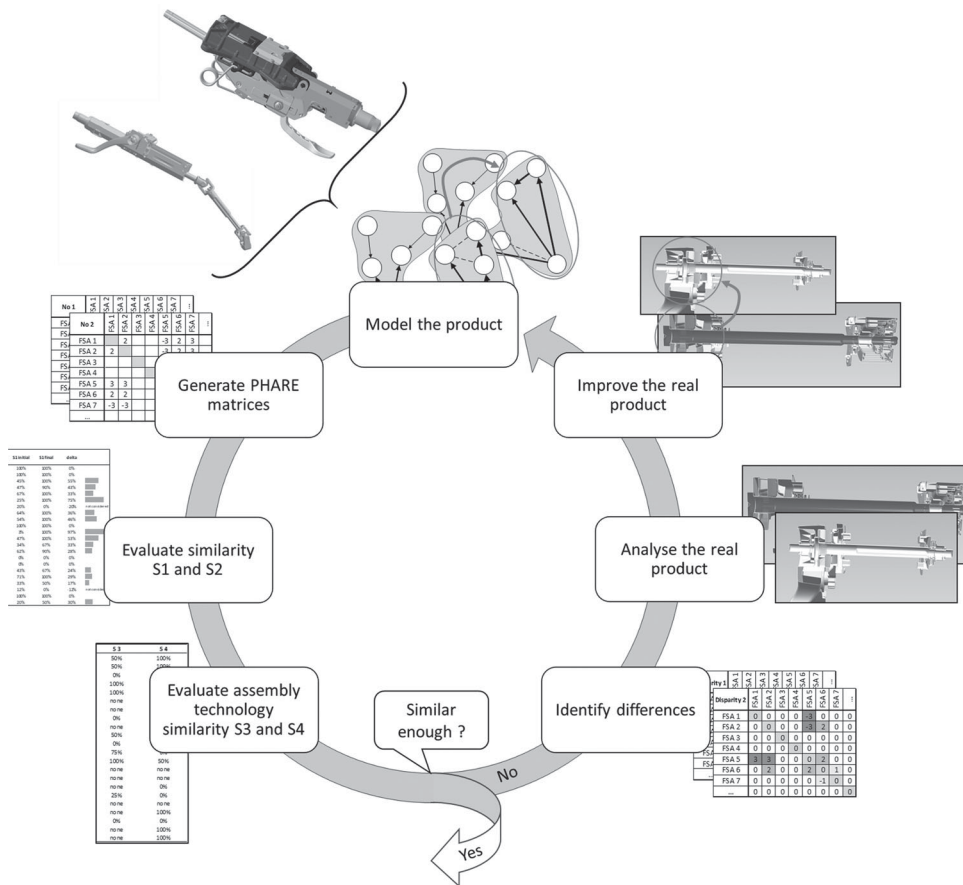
Model the product

Improve the real product

Analyse the real product

Identify differences

Similar enough ?

No

Yes

Evaluate assembly technology similarity S3 and S4

Evaluate similarity S1 and S2

Generate PHARE matrices

| No 2 | FSA 1 | FSA 2 | FSA 3 | FSA 4 | FSA 5 | FSA 6 | FSA 7 | ... |
|---|---|---|---|---|---|---|---|---|
| FSA 1 | | 2 | | | -3 | 2 | 3 | |
| FSA 2 | 2 | | | | -3 | 2 | 3 | |
| FSA 3 | | | | | | | | |
| FSA 4 | | | | | | | | |
| FSA 5 | 3 | 3 | | | | | | |
| FSA 6 | 2 | 2 | | | | | | |
| FSA 7 | -3 | -3 | | | | | | |
| ... | | | | | | | | |

| Disparity 2 | FSA 1 | FSA 2 | FSA 3 | FSA 4 | FSA 5 | FSA 6 | FSA 7 | ... |
|---|---|---|---|---|---|---|---|---|
| FSA 1 | 0 | 0 | 0 | 0 | -3 | 0 | 0 | 0 |
| FSA 2 | 0 | 0 | 0 | 0 | -3 | 2 | 0 | 0 |
| FSA 3 | 0 | 0 | 0 | 0 | 0 | 0 | 0 | 0 |
| FSA 4 | 0 | 0 | 0 | 0 | 0 | 0 | 0 | 0 |
| FSA 5 | 3 | 3 | 0 | 0 | 0 | 2 | 0 | 0 |
| FSA 6 | 0 | 2 | 0 | 0 | 2 | 0 | 1 | 0 |
| FSA 7 | 0 | 0 | 0 | 0 | 0 | -1 | 0 | 0 |
| ... | 0 | 0 | 0 | 0 | 0 | 0 | 0 | 0 |

| S 3 | S 4 |
|---|---|
| 50% | 100% |
| 50% | 100% |
| 0% | |
| 100% | |
| 100% | |
| none | |
| none | |
| 0% | |
| 100% | |
| none | |
| 50% | |
| 0% | |
| 75% | |
| 100% | 50% |
| none | none |
| none | none |
| none | 0% |
| 25% | 0% |
| none | none |
| none | 100% |
| 0% | 0% |
| none | 100% |
| none | 100% |